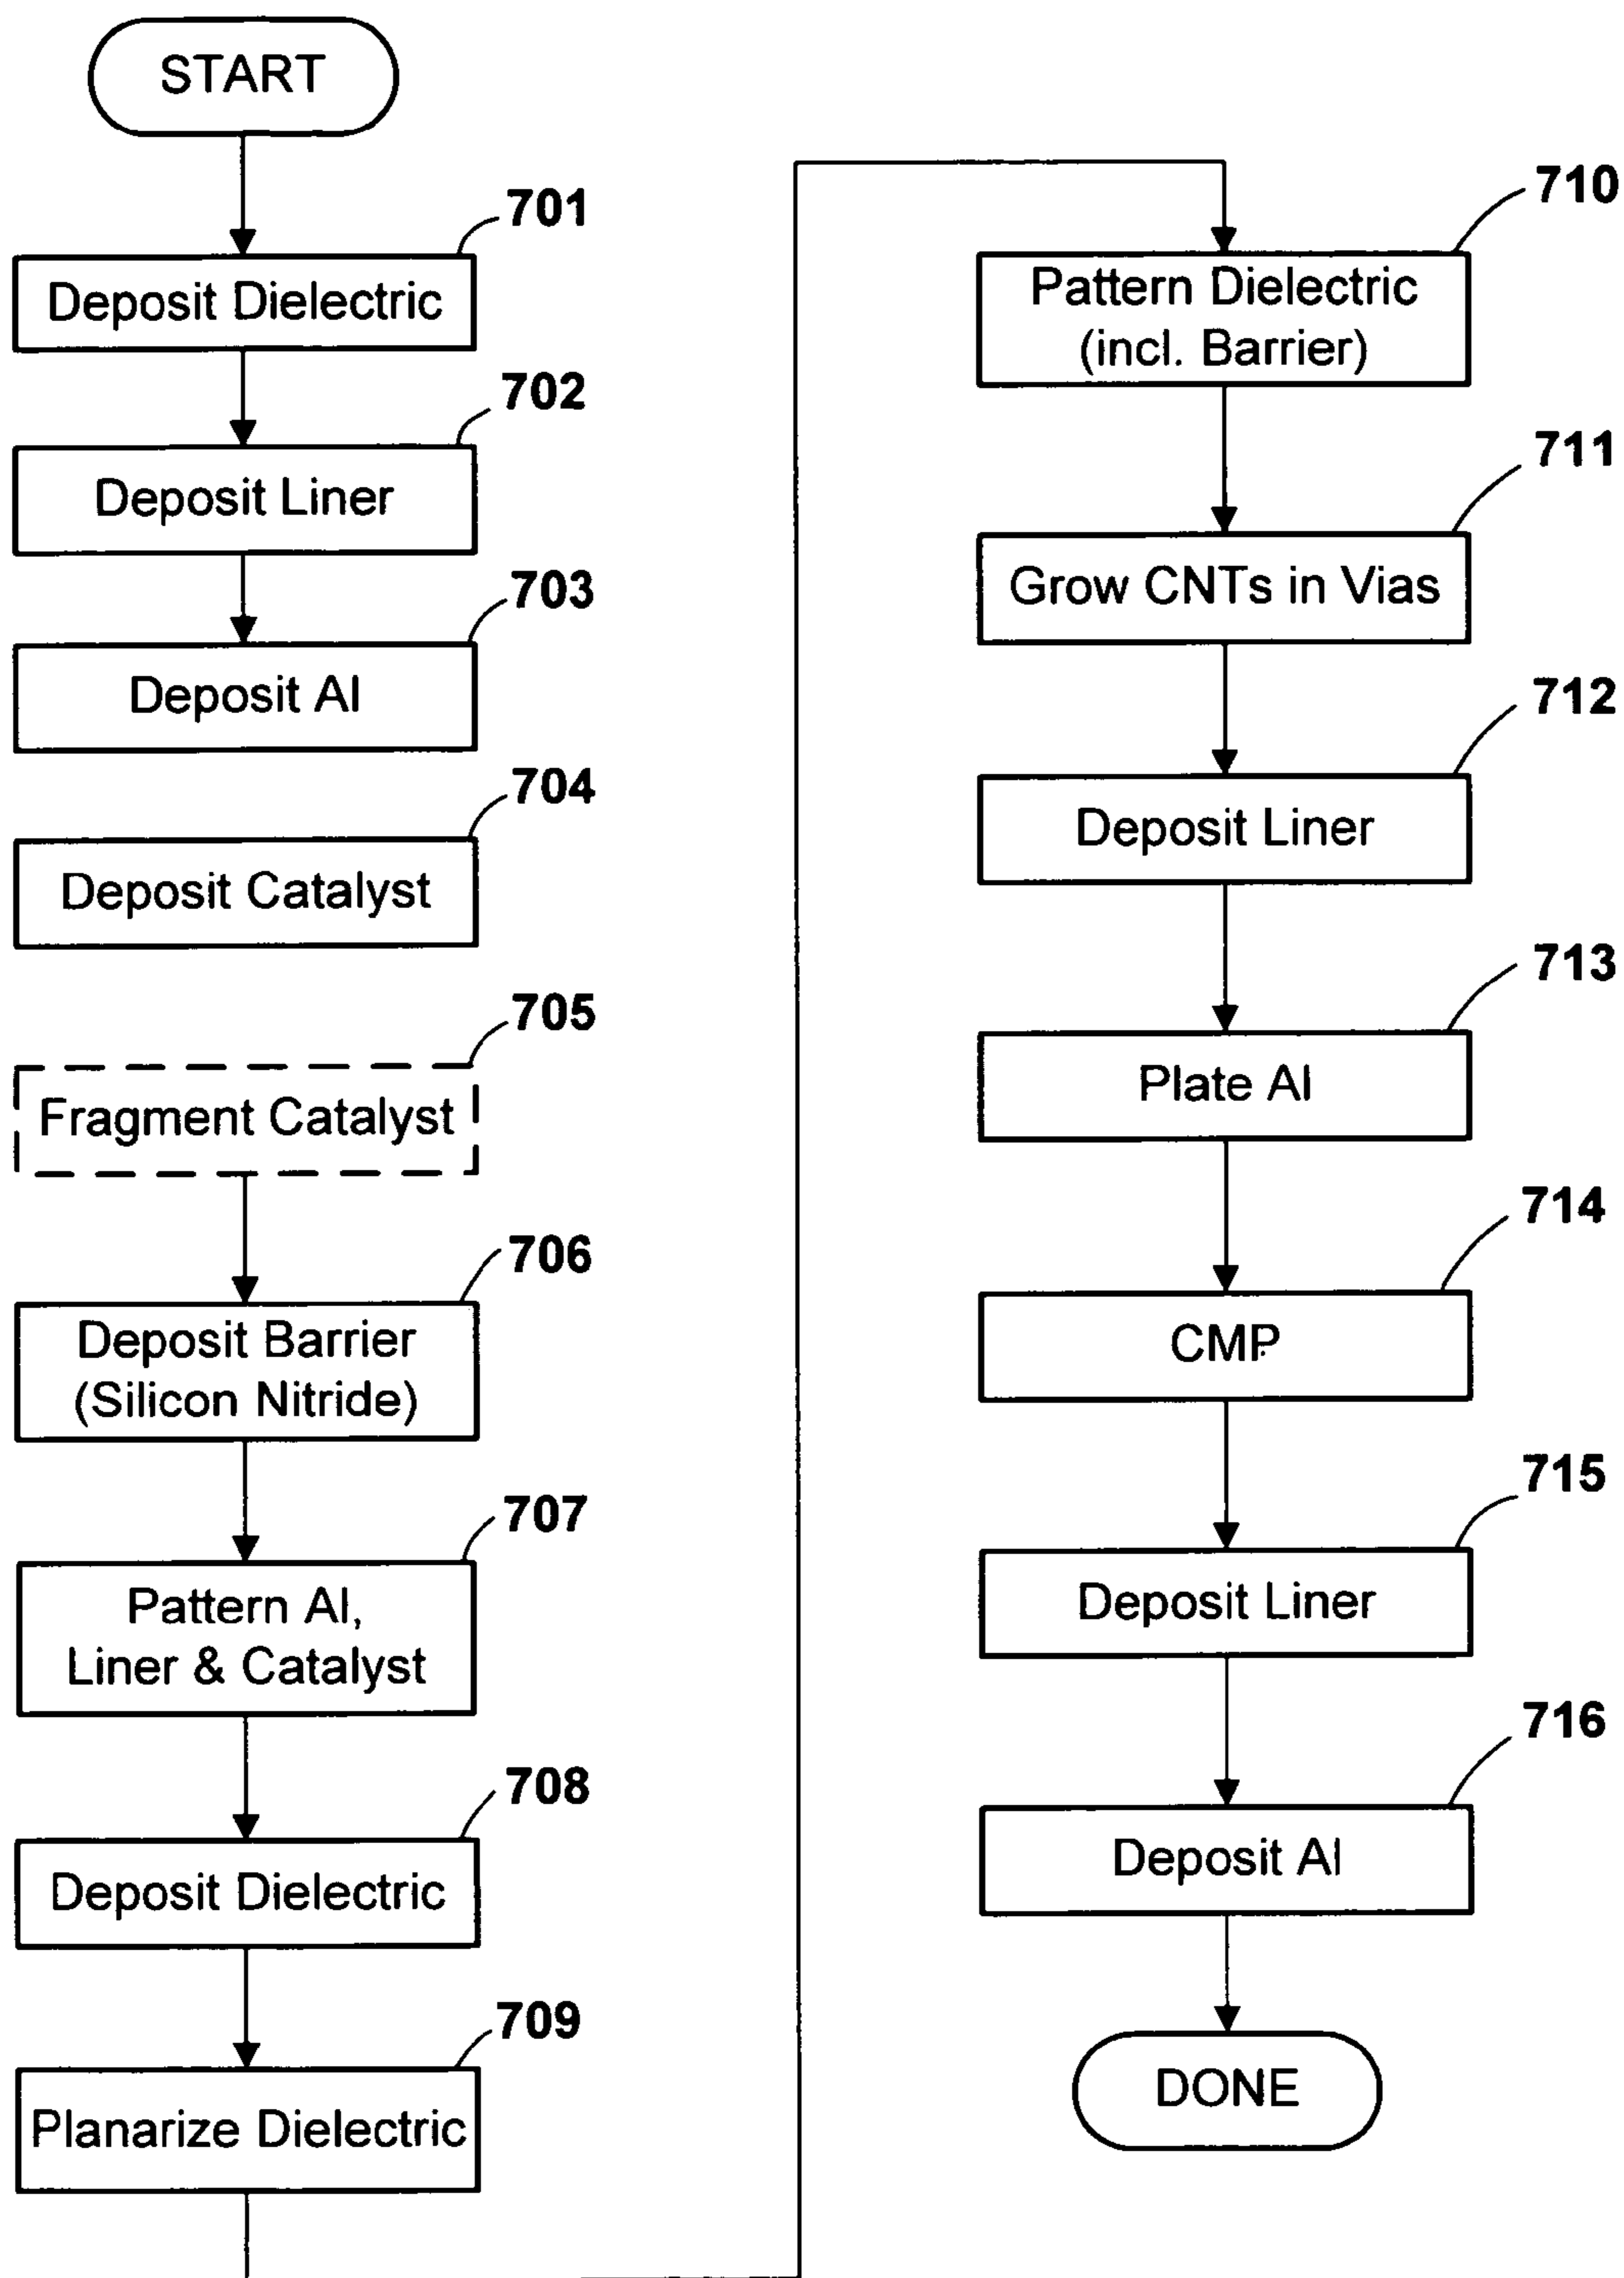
START

701
Deposit Dielectric

702
Deposit Liner

703
Deposit Al

704
Deposit Catalyst

705
Fragment Catalyst

706
Deposit Barrier (Silicon Nitride)

707
Pattern Al, Liner & Catalyst

708
Deposit Dielectric

709
Planarize Dielectric

710
Pattern Dielectric (incl. Barrier)

711
Grow CNTs in Vias

712
Deposit Liner

713
Plate Al

714
CMP

715
Deposit Liner

716
Deposit Al

DONE